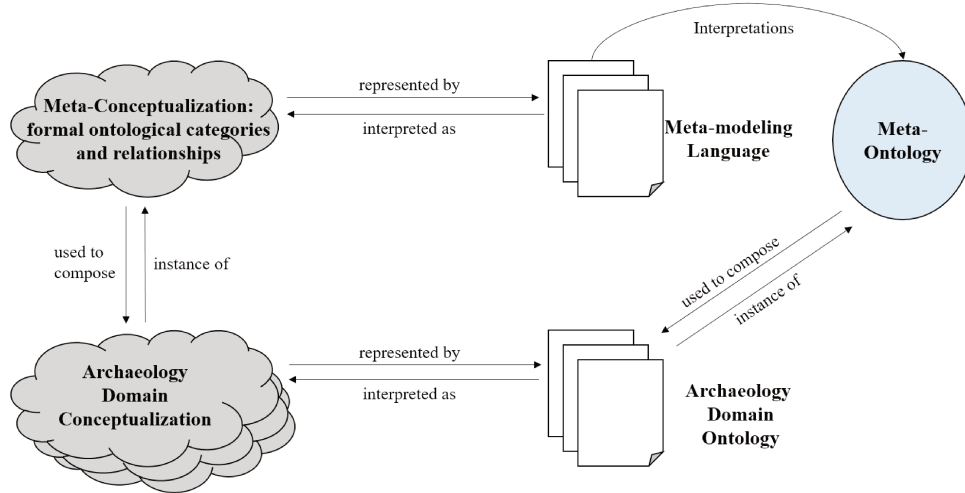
Interpretations

Meta-Conceptualization: formal ontological categories and relationships

represented by

interpreted as

Meta-modeling Language

Meta-Ontology

used to compose

instance of

used to compose

instance of

Archaeology Domain Conceptualization

represented by

interpreted as

Archaeology Domain Ontology